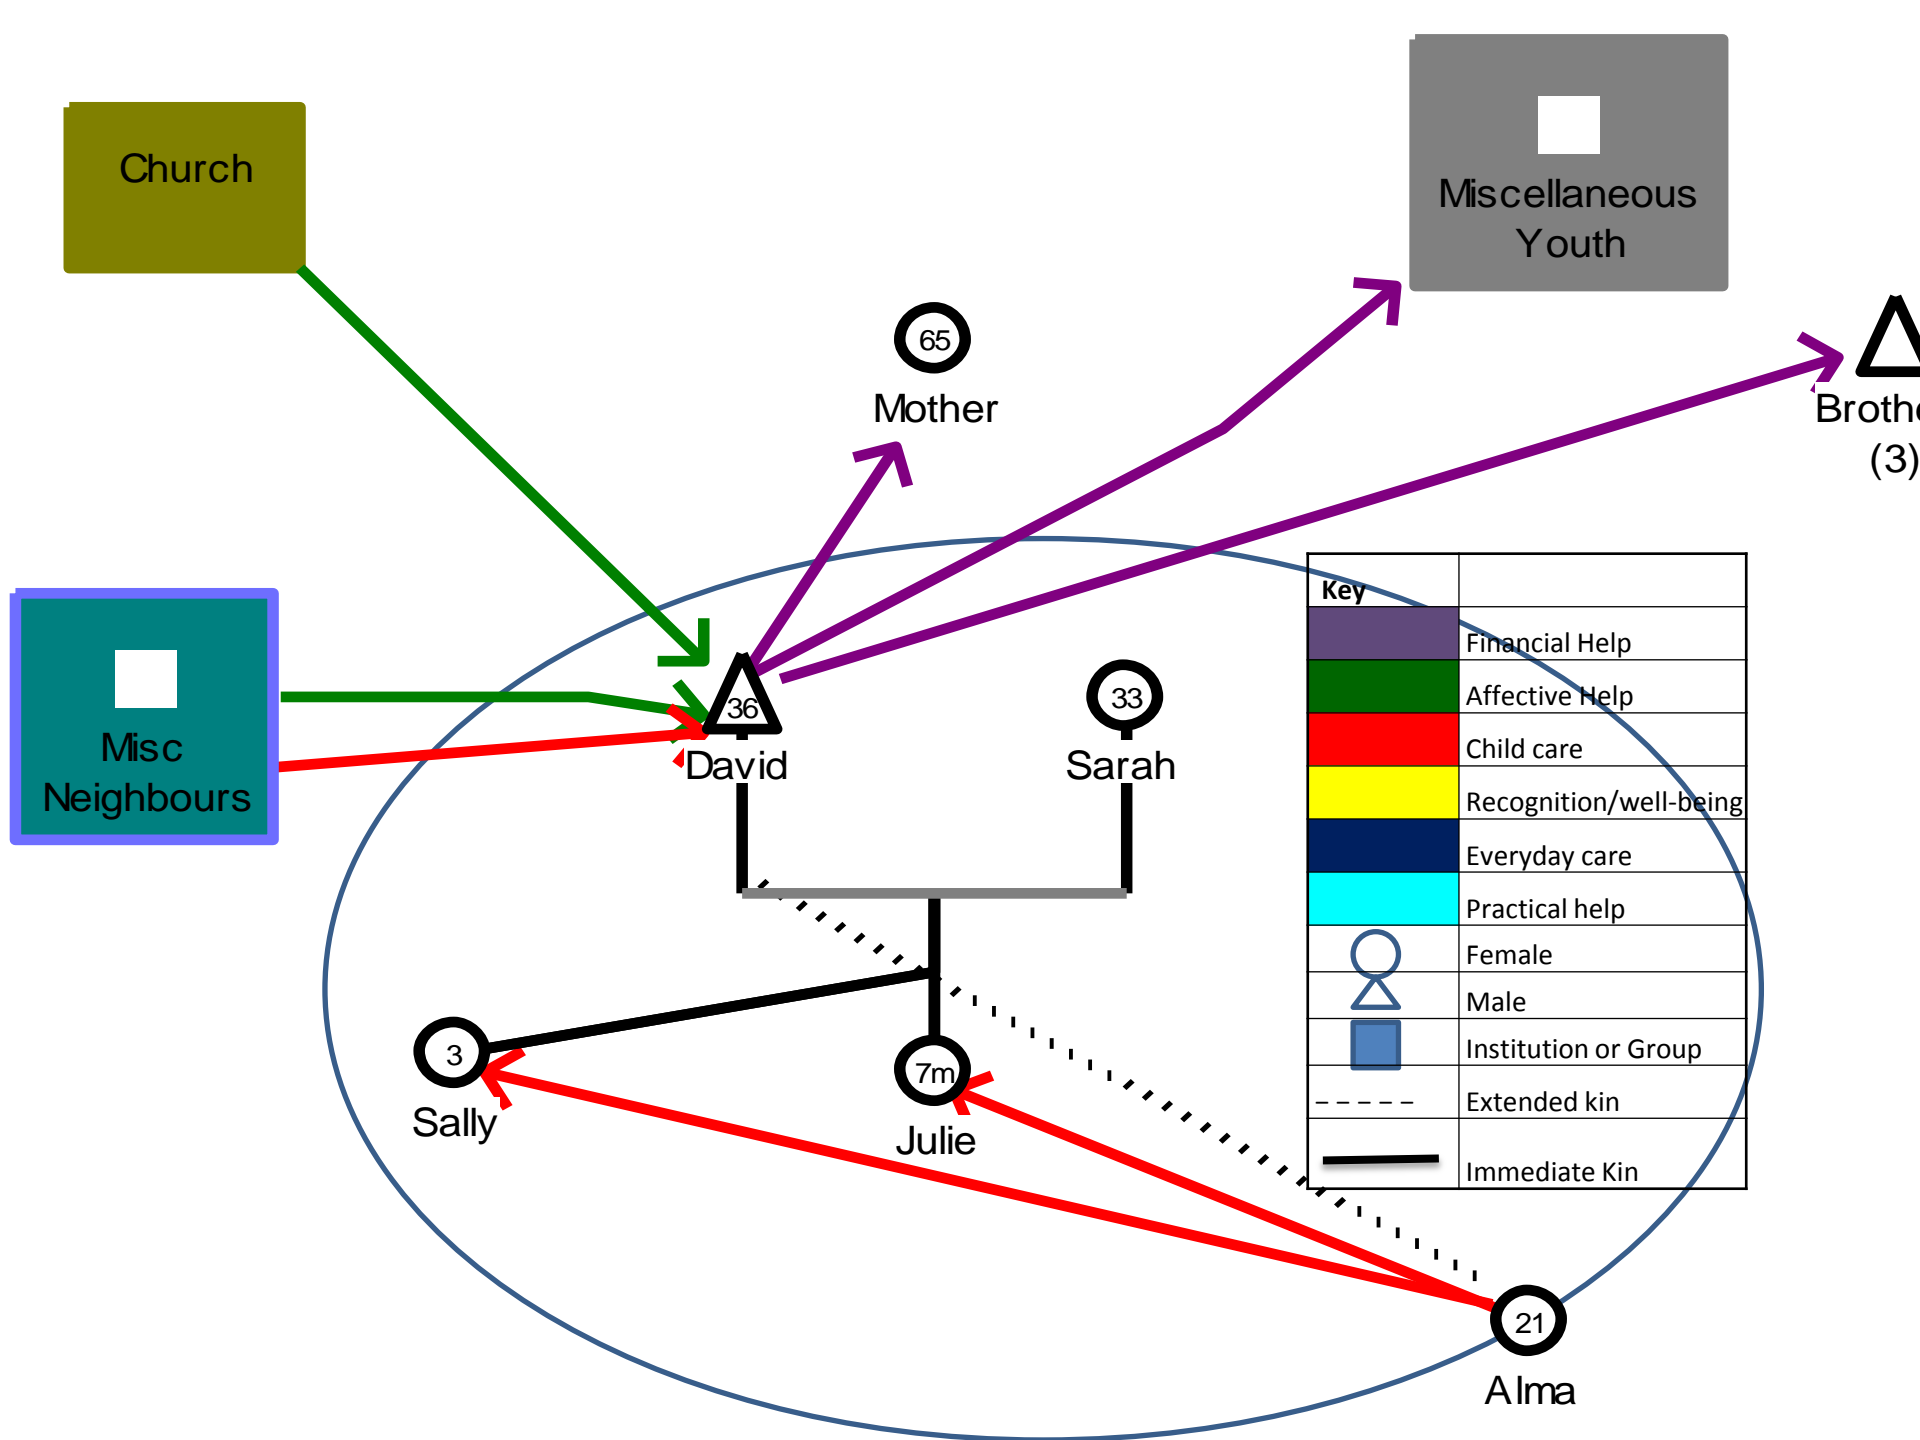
Church

Miscellaneous Youth

65
Mother

Broth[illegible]
(3)

Misc Neighbours

36
David

33
Sarah

| Key | |
|---|---|
| | Financial Help |
| | Affective Help |
| | Child care |
| | Recognition/well-being |
| | Everyday care |
| | Practical help |
| | Female |
| | Male |
| | Institution or Group |
| ----- | Extended kin |
| | Immediate Kin |

3
Sally

7m
Julie

21
Alma